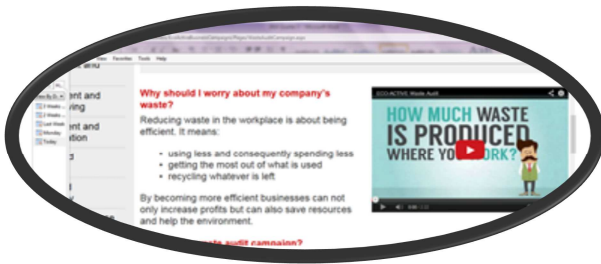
Why should I worry about my company's waste?

Reducing waste in the workplace is about being efficient. It means:

- using less and consequently spending less
- getting the most out of what is used
- recycling whatever is left

By becoming more efficient businesses can not only increase profits but can also save resources and help the environment.

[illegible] waste audit campaign?

ECO-ACTIVE Waste Audit

HOW MUCH WASTE IS PRODUCED WHERE YOU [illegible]ORK?

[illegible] Favorites Tools Help

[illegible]ent and
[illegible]ving
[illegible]ent and
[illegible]tion

Last Week
Monday
Today